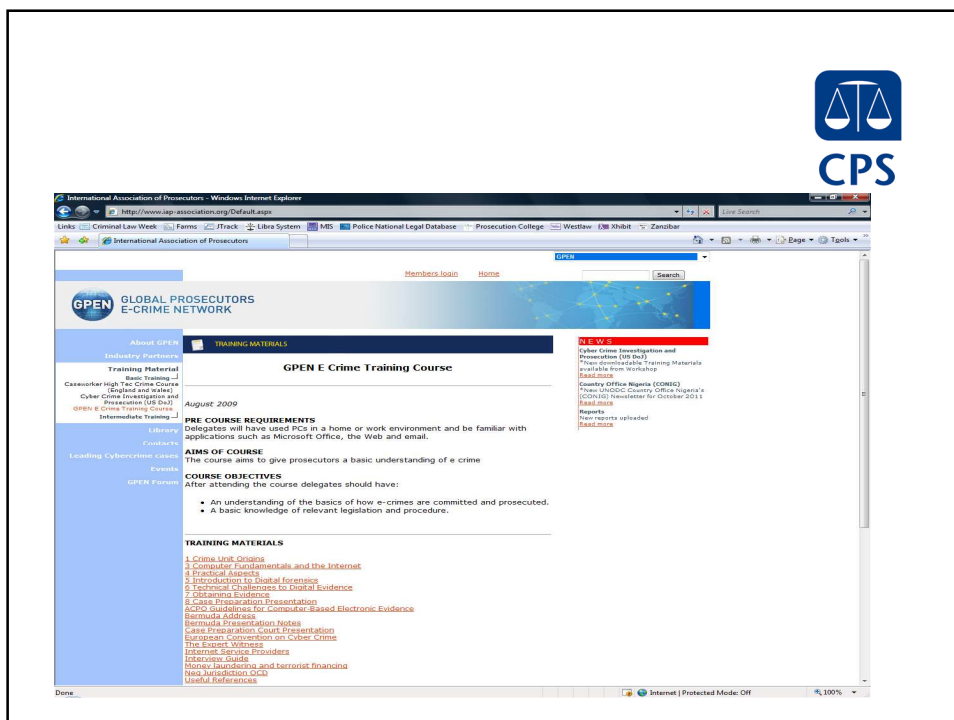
CPS

International Association of Prosecutors - Windows Internet Explorer

http://www.iap-association.org/Default.aspx

Live Search

Links Criminal Law Week Farms JTrack Libra System MIS Police National Legal Database Prosecution College Westlaw Xhibit Zanzibar

International Association of Prosecutors

Page Tools

GPEN

Members login Home

Search

GPEN GLOBAL PROSECUTORS E-CRIME NETWORK

About GPEN
Industry Partners
Training Material
Basic Training
Caseworker High Tec Crime Course (England and Wales)
Cyber Crime Investigation and Prosecution (US DoJ)
GPEN E Crime Training Course
Intermediate Training
Library
Contacts
Leading Cybercrime cases
Events
GPEN Forum

TRAINING MATERIALS

GPEN E Crime Training Course

August 2009

PRE COURSE REQUIREMENTS
Delegates will have used PCs in a home or work environment and be familiar with applications such as Microsoft Office, the Web and email.

AIMS OF COURSE
The course aims to give prosecutors a basic understanding of e crime

COURSE OBJECTIVES
After attending the course delegates should have:

• An understanding of the basics of how e-crimes are committed and prosecuted.
• A basic knowledge of relevant legislation and procedure.

TRAINING MATERIALS

1 Crime Unit Origins
3 Computer Fundamentals and the Internet
4 Practical Aspects
5 Introduction to Digital forensics
6 Technical Challenges to Digital Evidence
7 Obtaining Evidence
8 Case Preparation Presentation
ACPO Guidelines for Computer-Based Electronic Evidence
Bermuda Address
Bermuda Presentation Notes
Case Preparation Court Presentation
European Convention on Cyber Crime
The Expert Witness
Internet Service Providers
Interview Guide
Money laundering and terrorist financing
Neg Jurisdiction OCD
Useful References

NEWS
Cyber Crime Investigation and Prosecution (US DoJ)
*New downloadable Training Materials available from Workshop
Read more
Country Office Nigeria (CONIG)
*New UNODC Country Office Nigeria's (CONIG) Newsletter for October 2011
Read more
Reports
New reports uploaded
Read more

Done

Internet | Protected Mode: Off

100%